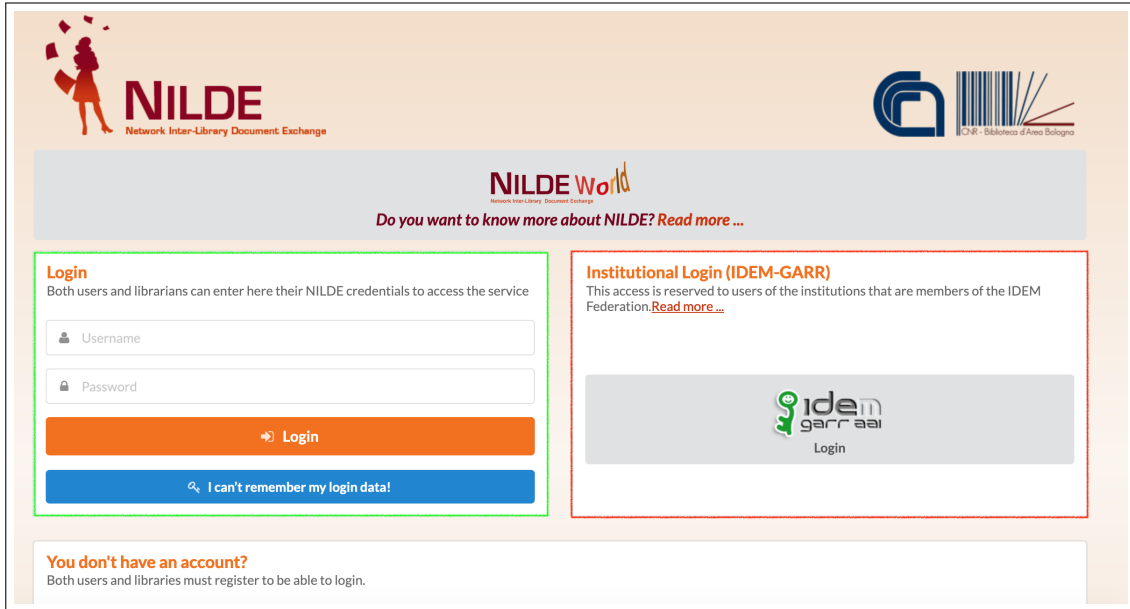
NILDE
Network Inter-Library Document Exchange

CNR - Biblioteca d'Area Bologna

NILDE World
Network Inter-Library Document Exchange

Do you want to know more about NILDE? Read more ...

Login
Both users and librarians can enter here their NILDE credentials to access the service

Username

Password

Login

I can't remember my login data!

Institutional Login (IDEM-GARR)
This access is reserved to users of the institutions that are members of the IDEM Federation.Read more ...

idem
garr aai
Login

You don't have an account?
Both users and libraries must register to be able to login.